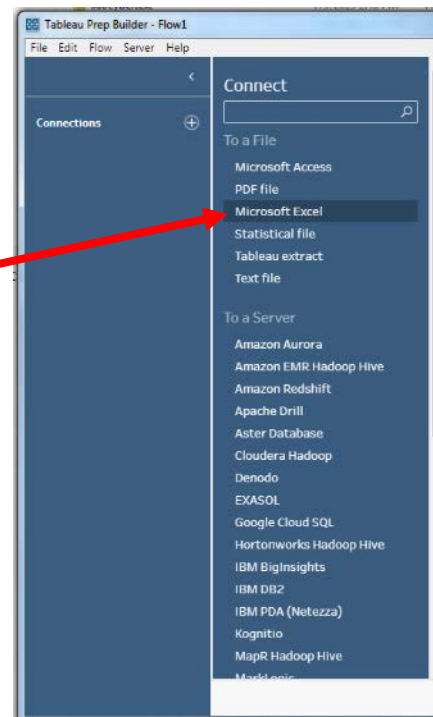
Tableau Prep Builder - Flow1

File Edit Flow Server Help

Connections

Connect

To a File

Microsoft Access
PDF file
Microsoft Excel
Statistical file
Tableau extract
Text file

To a Server

Amazon Aurora
Amazon EMR Hadoop Hive
Amazon Redshift
Apache Drill
Aster Database
Cloudera Hadoop
Denodo
EXASOL
Google Cloud SQL
Hortonworks Hadoop Hive
IBM BigInsights
IBM DB2
IBM PDA (Netezza)
Kognitio
MapR Hadoop Hive
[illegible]